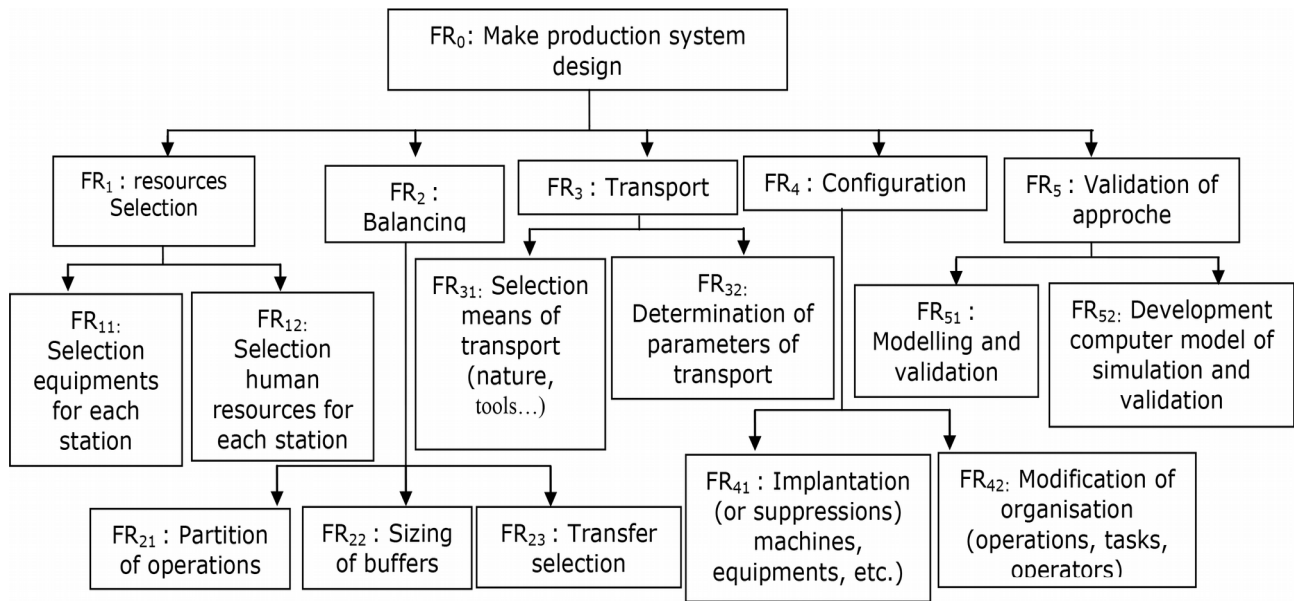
$FR_0$: Make production system design

$FR_1$ : resources Selection

$FR_2$ : Balancing

$FR_3$ : Transport

$FR_4$ : Configuration

$FR_5$ : Validation of approche

$FR_{11}$: Selection equipments for each station

$FR_{12}$: Selection human resources for each station

$FR_{31}$: Selection means of transport (nature, tools…)

$FR_{32}$: Determination of parameters of transport

$FR_{51}$ : Modelling and validation

$FR_{52}$: Development computer model of simulation and validation

$FR_{21}$ : Partition of operations

$FR_{22}$ : Sizing of buffers

$FR_{23}$ : Transfer selection

$FR_{41}$ : Implantation (or suppressions) machines, equipments, etc.)

$FR_{42}$: Modification of organisation (operations, tasks, operators)